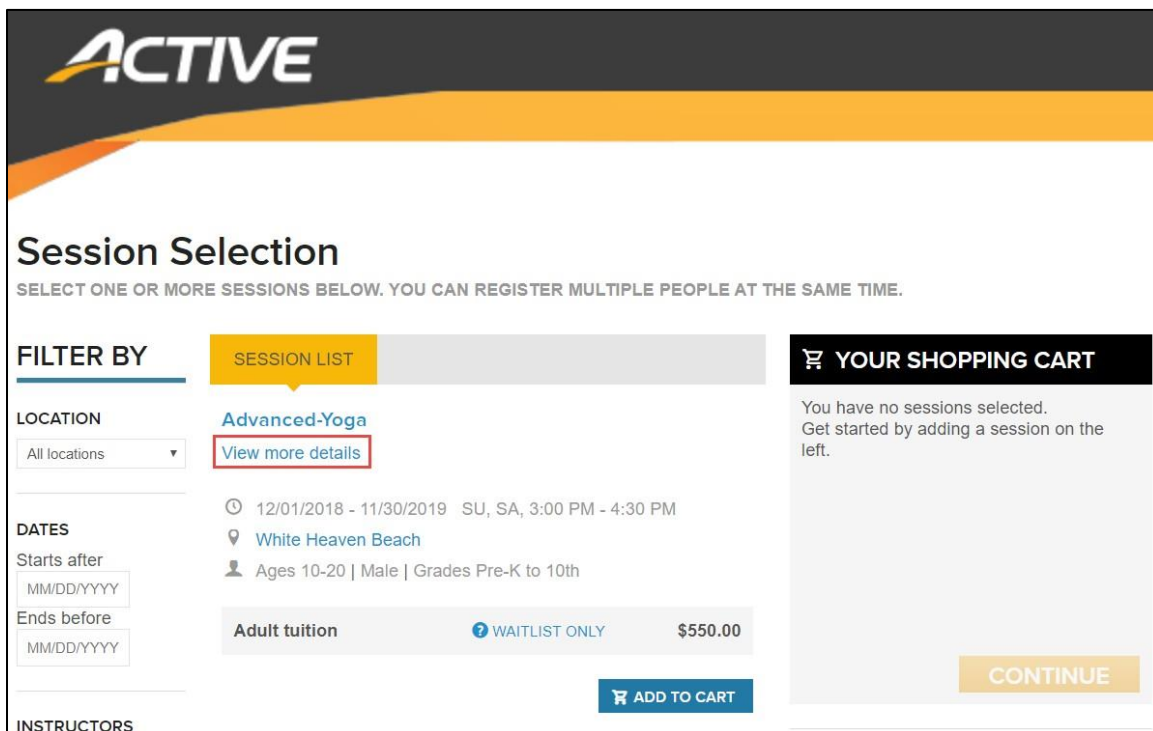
ACTIVE

Session Selection

SELECT ONE OR MORE SESSIONS BELOW. YOU CAN REGISTER MULTIPLE PEOPLE AT THE SAME TIME.

FILTER BY

LOCATION

All locations

DATES

Starts after

MM/DD/YYYY

Ends before

MM/DD/YYYY

INSTRUCTORS

SESSION LIST

Advanced-Yoga

View more details

12/01/2018 - 11/30/2019 SU, SA, 3:00 PM - 4:30 PM

White Heaven Beach

Ages 10-20 | Male | Grades Pre-K to 10th

| Adult tuition | WAITLIST ONLY | $550.00 |
|---|---|---|

ADD TO CART

YOUR SHOPPING CART

You have no sessions selected.
Get started by adding a session on the left.

CONTINUE